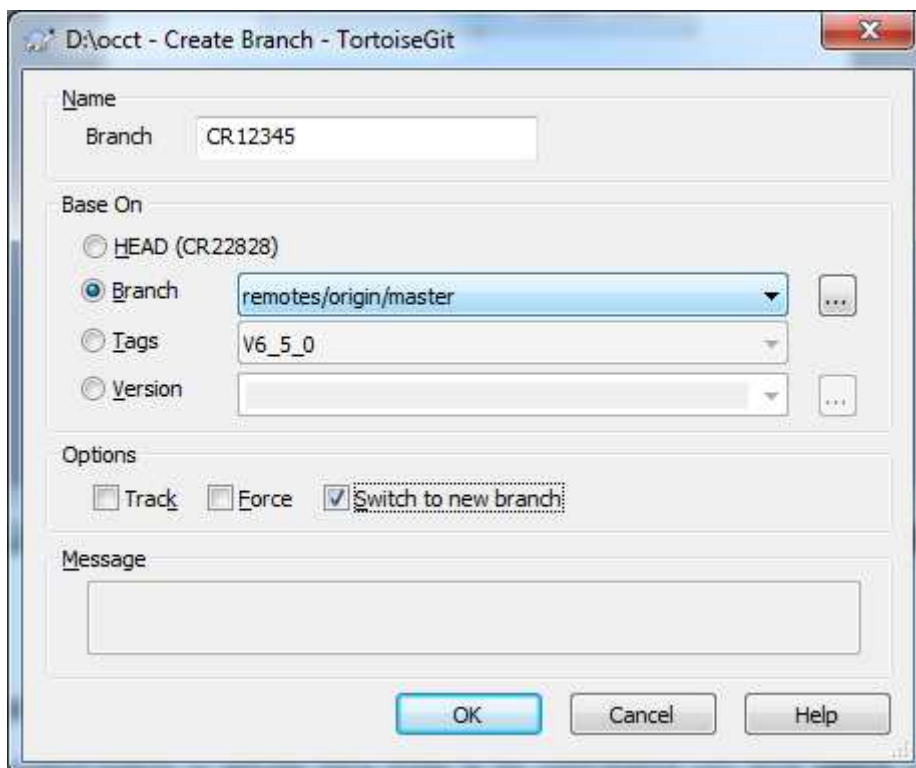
D:\occt - Create Branch - TortoiseGit

Name

Branch CR12345

Base On

HEAD (CR22828)

Branch remotes/origin/master

...

Tags V6_5_0

Version

...

Options

Track Force Switch to new branch

Message

OK Cancel Help